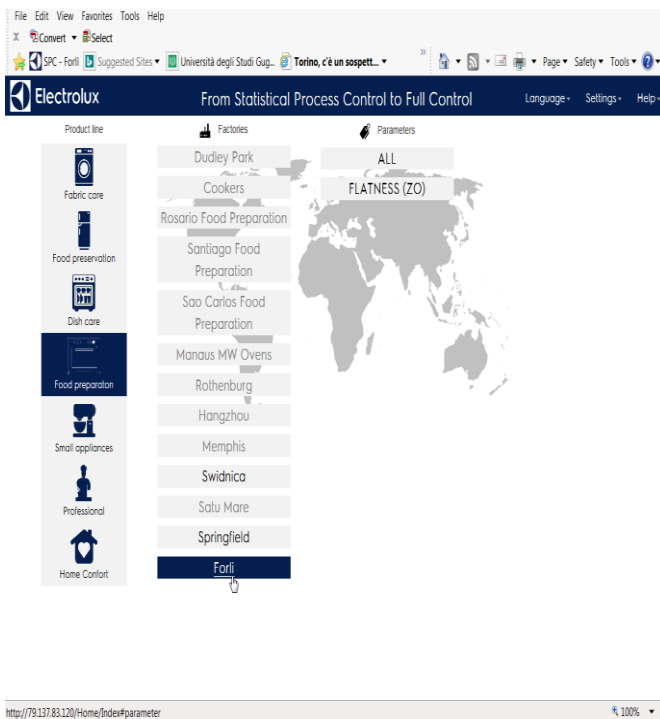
File Edit View Favorites Tools Help

Convert ▾ Select

SPC - Forlì Suggested Sites ▾ Università degli Studi Gug... Torino, c'è un sospett... ▾

Page ▾ Safety ▾ Tools ▾

Electrolux

From Statistical Process Control to Full Control

Language ▾ Settings ▾ Help ▾

Product line

Fabric care

Food preservation

Dish care

Food preparaton

Small appliances

Professional

Home Confort

Factories

Dudley Park

Cookers

Rosario Food Preparation

Santiago Food Preparation

Sao Carlos Food Preparation

Manaus MW Ovens

Rothenburg

Hangzhou

Memphis

Swidnica

Satu Mare

Springfield

Forli

Parameters

ALL

FLATNESS (ZO)

http://79.137.83.120/Home/Index#parameter

100% ▾